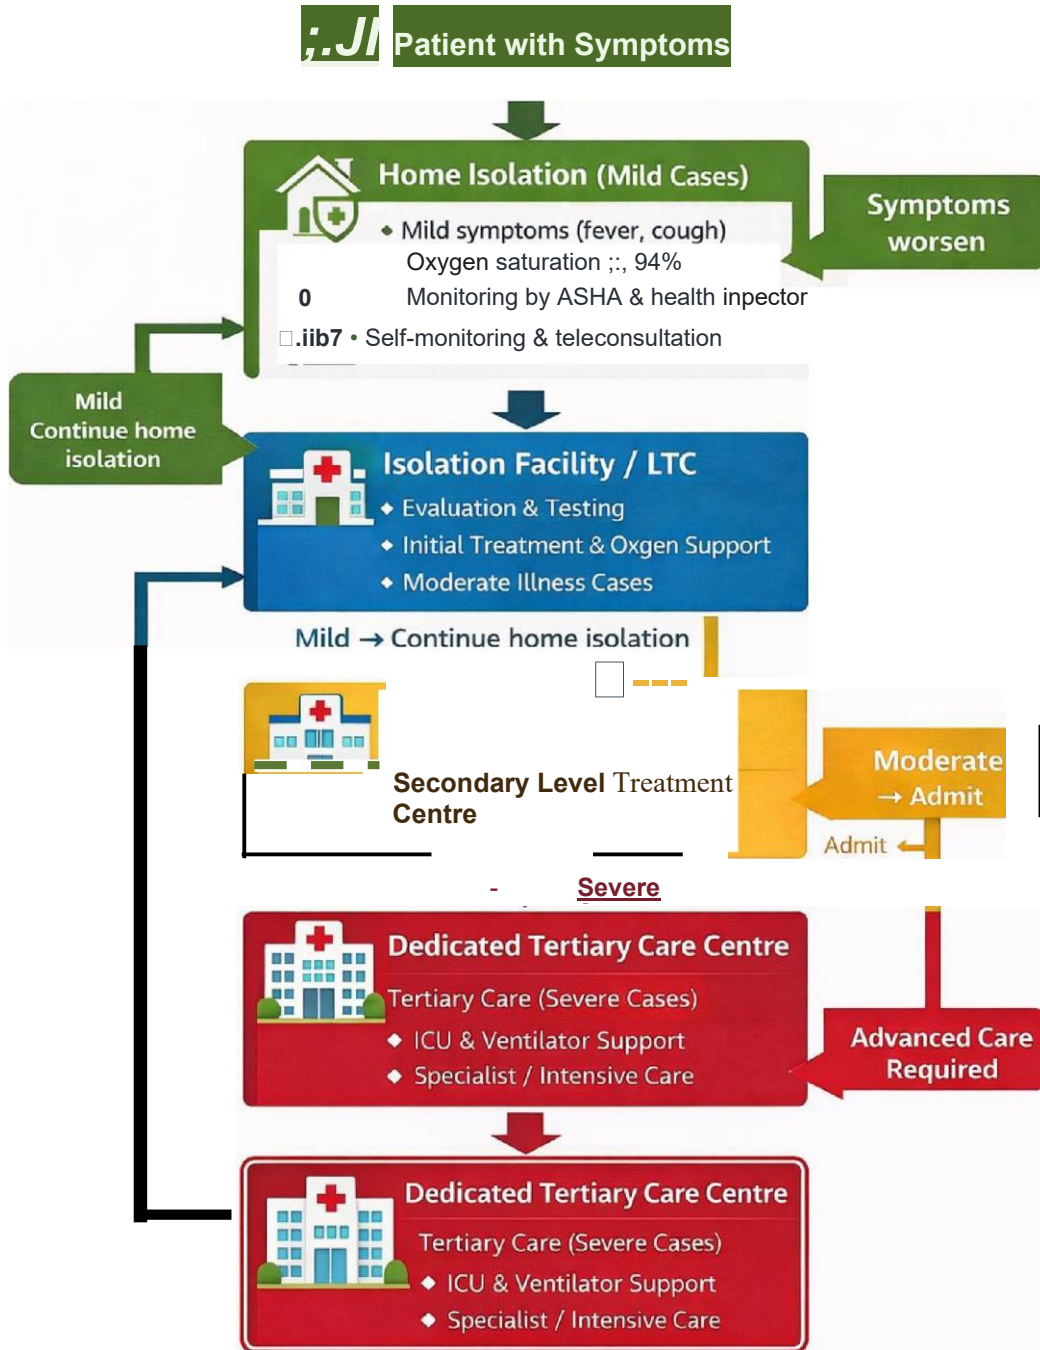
;.JI Patient with Symptoms

Home Isolation (Mild Cases)

• Mild symptoms (fever, cough)

Oxygen saturation ;:, 94%

0 Monitoring by ASHA & health inpector

.iib7 • Self-monitoring & teleconsultation

Symptoms worsen

Mild Continue home isolation

Isolation Facility / LTC

• Evaluation & Testing

• Initial Treatment & Oxgen Support

• Moderate Illness Cases

Mild → Continue home isolation

Secondary Level Treatment Centre

Moderate → Admit

Admit

- Severe

Dedicated Tertiary Care Centre

Tertiary Care (Severe Cases)

• ICU & Ventilator Support

• Specialist / Intensive Care

Advanced Care Required

Dedicated Tertiary Care Centre

Tertiary Care (Severe Cases)

• ICU & Ventilator Support

• Specialist / Intensive Care